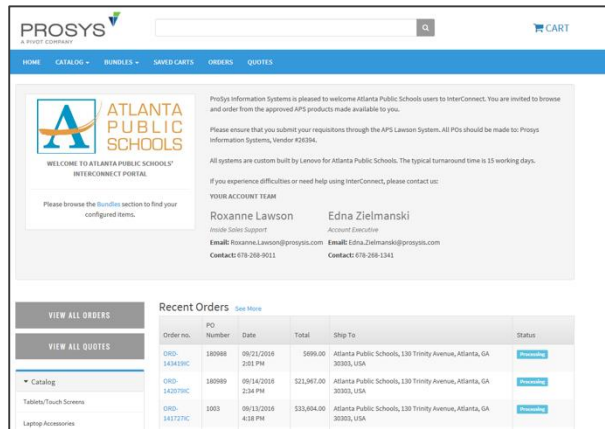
PROSYS
A PIVOT COMPANY

CART

HOME CATALOG ▾ BUNDLES ▾ SAVED CARTS ORDERS QUOTES

ATLANTA PUBLIC SCHOOLS

WELCOME TO ATLANTA PUBLIC SCHOOLS' INTERCONNECT PORTAL

Please browse the Bundles section to find your configured items.

ProSys Information Systems is pleased to welcome Atlanta Public Schools users to InterConnect. You are invited to browse and order from the approved APS products made available to you.

Please ensure that you submit your requisitions through the APS Lawson System. All POs should be made to: Prosys Information Systems, Vendor #26394.

All systems are custom built by Lenovo for Atlanta Public Schools. The typical turnaround time is 15 working days.

If you experience difficulties or need help using InterConnect, please contact us:

YOUR ACCOUNT TEAM

Roxanne Lawson
Inside Sales Support
Email: Roxanne.Lawson@prosysis.com
Contact: 678-268-9011

Edna Zielmanski
Account Executive
Email: Edna.Zielmanski@prosysis.com
Contact: 678-268-1341

VIEW ALL ORDERS

VIEW ALL QUOTES

▾ Catalog

Tablets/Touch Screens

Laptop Accessories

Recent Orders See More

| Order no. | PO Number | Date | Total | Ship To | Status |
|---|---|---|---|---|---|
| ORD-143419C | 180988 | 09/21/2016 2:01 PM | $699.00 | Atlanta Public Schools, 130 Trinity Avenue, Atlanta, GA 30303, USA | Processing |
| ORD-142070C | 180989 | 09/14/2016 2:34 PM | $21,967.00 | Atlanta Public Schools, 130 Trinity Avenue, Atlanta, GA 30303, USA | Processing |
| ORD-141727C | 1003 | 09/13/2016 4:18 PM | $33,604.00 | Atlanta Public Schools, 130 Trinity Avenue, Atlanta, GA 30303, USA | Processing |